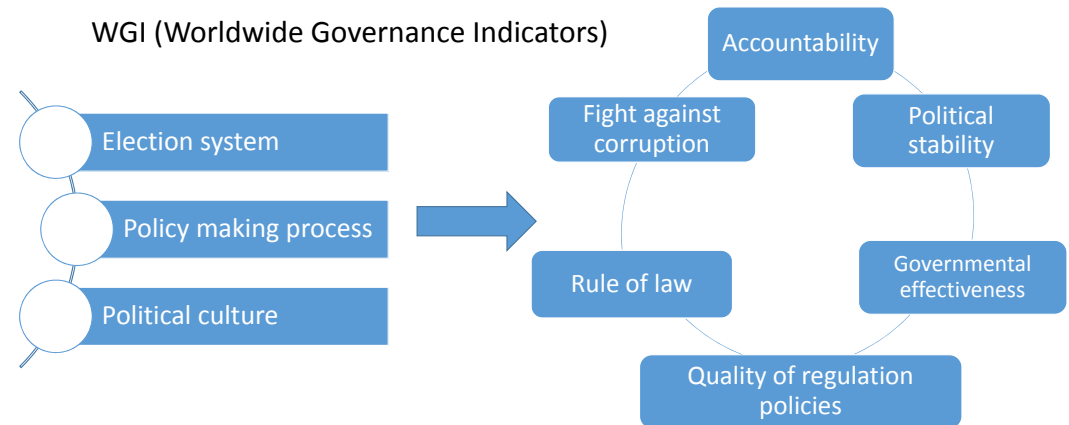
WGI (Worldwide Governance Indicators)

Election system

Policy making process

Political culture

Accountability

Political stability

Governmental effectiveness

Quality of regulation policies

Rule of law

Fight against corruption